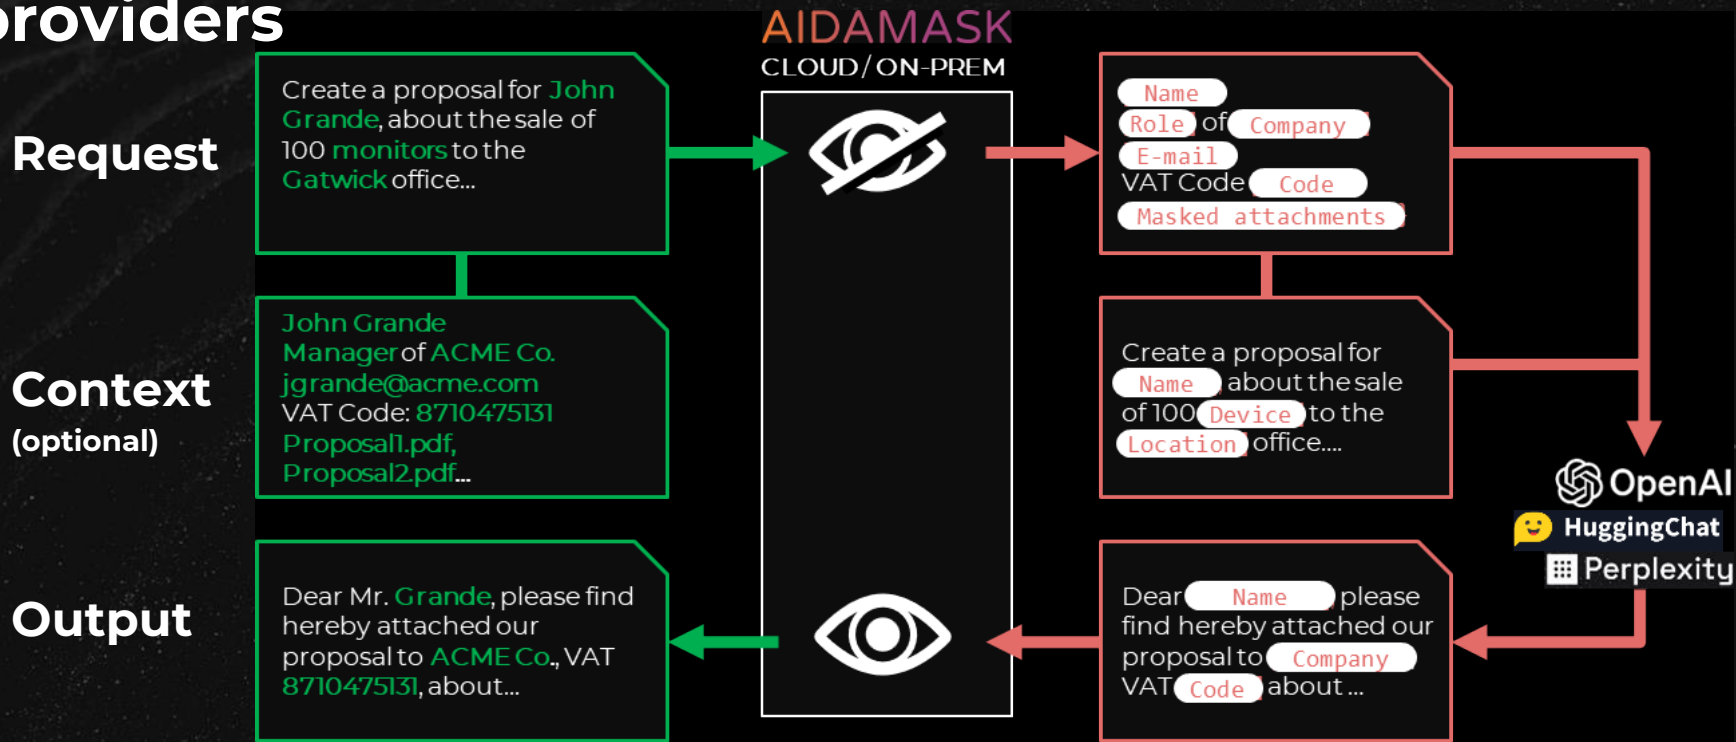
providers

Request

Context
(optional)

Output

Create a proposal for John Grande, about the sale of 100 monitors to the Gatwick office...

John Grande
Manager of ACME Co.
jgrande@acme.com
VAT Code: 8710475131
Proposal1.pdf,
Proposal2.pdf...

Dear Mr. Grande, please find hereby attached our proposal to ACME Co., VAT 8710475131, about...

AIDAMASK
CLOUD/ON-PREM

Name
Role of Company
E-mail
VAT Code Code
Masked attachments

Create a proposal for Name about the sale of 100 Device to the Location office....

Dear Name please find hereby attached our proposal to Company VAT Code about ...

OpenAI
HuggingChat
Perplexity